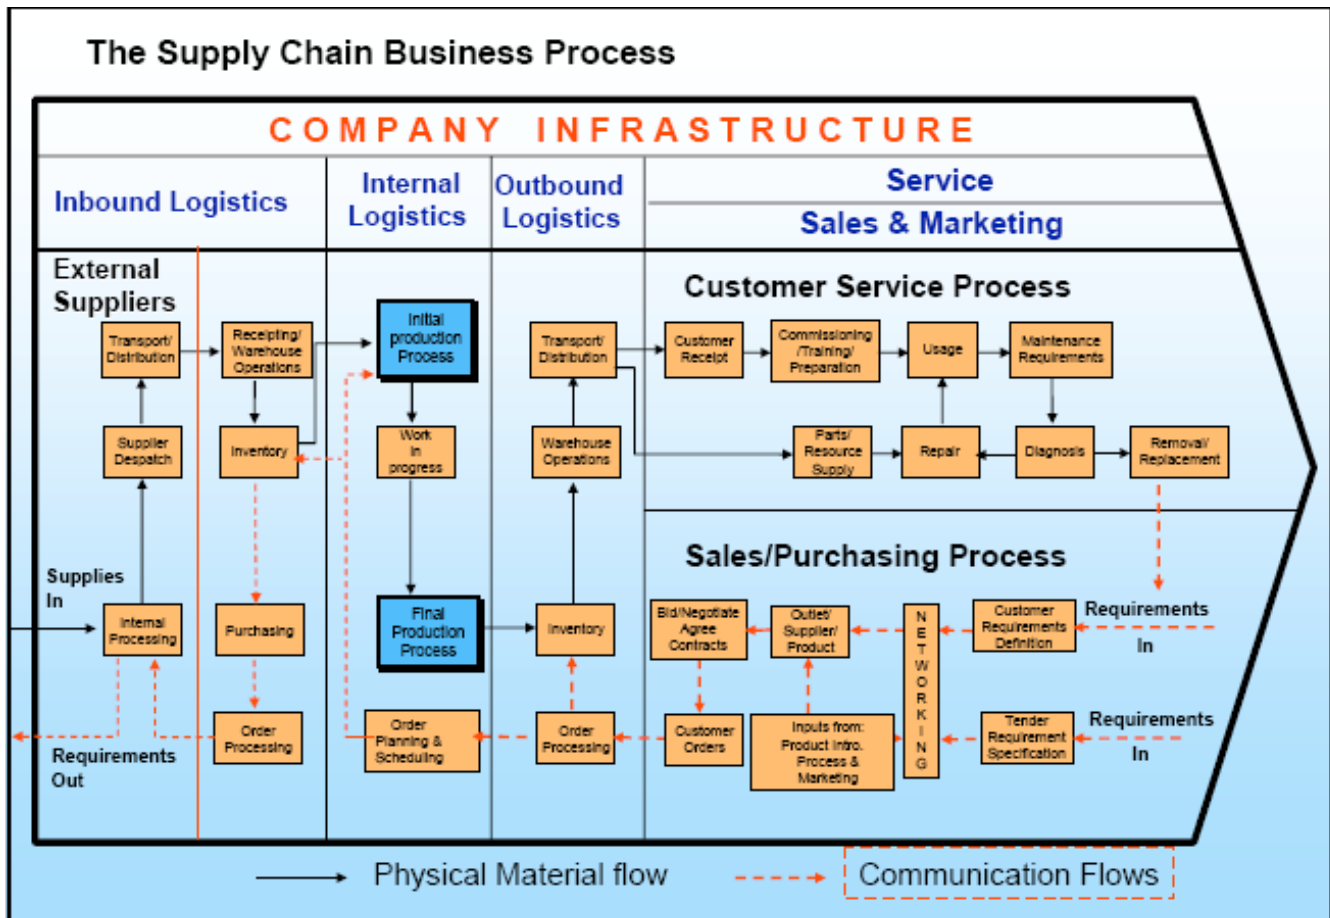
The Supply Chain Business Process

COMPANY INFRASTRUCTURE

Inbound Logistics

Internal Logistics

Outbound Logistics

Service

Sales & Marketing

External Suppliers

Transport/ Distribution

Receipting/ Warehouse Operations

Initial production Process

Transport/ Distribution

Customer Service Process

Customer Receipt

Commissioning /Training/ Preparation

Usage

Maintenance Requirements

Supplier Despatch

Inventory

Work in progress

Warehouse Operations

Parts/ Resource Supply

Repair

Diagnosis

Removal/ Replacement

Sales/Purchasing Process

Supplies In

Internal Processing

Purchasing

Final Production Process

Inventory

Bid/Negotiate Agree Contracts

Outlet/ Supplier/ Product

NETWORKING

Customer Requirements Definition

Requirements In

Customer Orders

Inputs from: Product Intro. Process & Marketing

Tender Requirement Specification

Requirements In

Requirements Out

Order Processing

Order Planning & Scheduling

Order Processing

Physical Material flow

Communication Flows